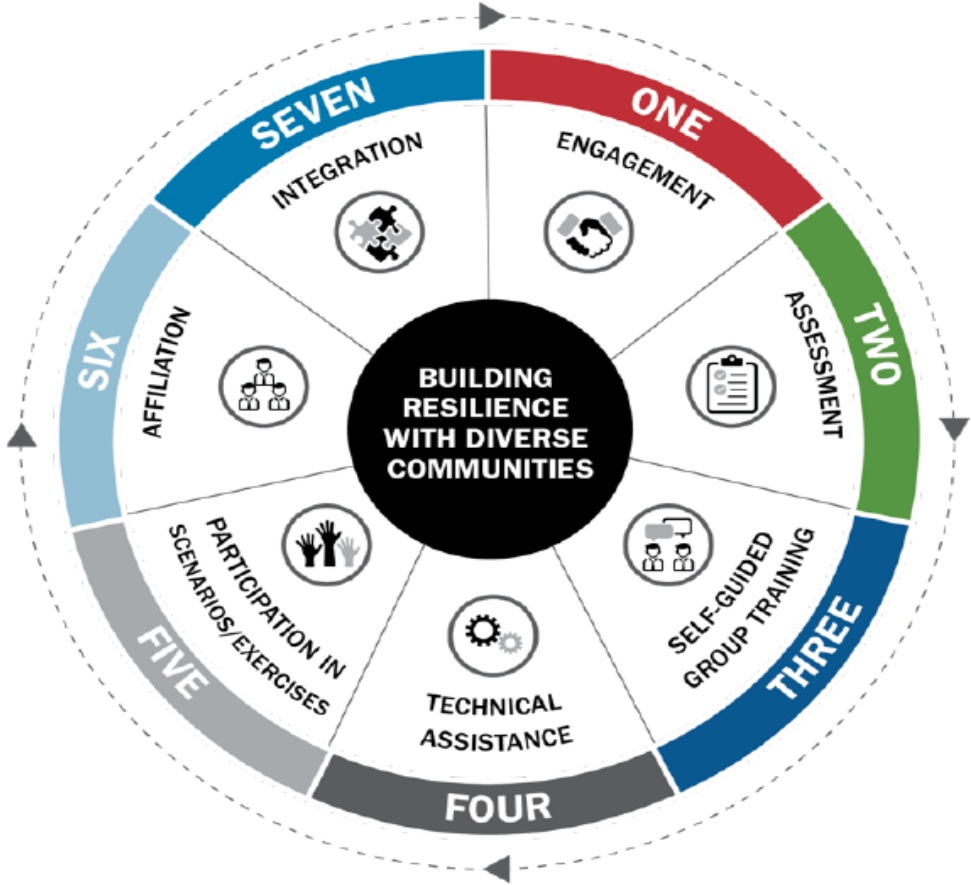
BUILDING RESILIENCE WITH DIVERSE COMMUNITIES

ONE
ENGAGEMENT

TWO
ASSESSMENT

THREE
SELF-GUIDED GROUP TRAINING

FOUR
TECHNICAL ASSISTANCE

FIVE
PARTICIPATION IN SCENARIOS/EXERCISES

SIX
AFFILIATION

SEVEN
INTEGRATION